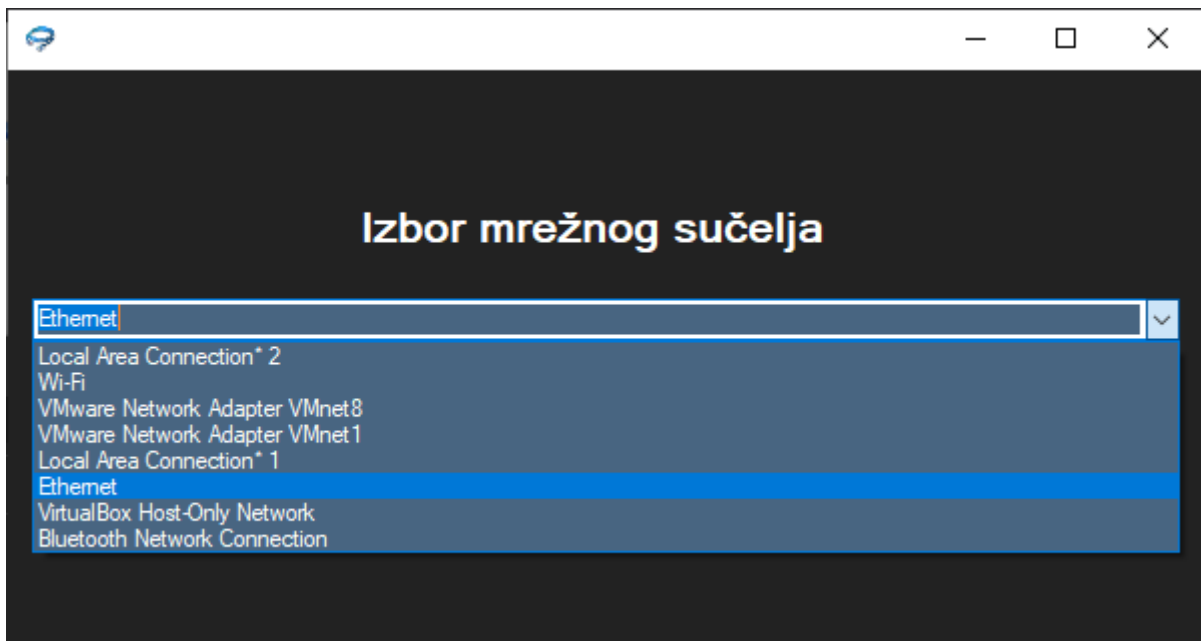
Izbor mrežnog sučelja

Ethernet

Local Area Connection* 2
Wi-Fi
VMware Network Adapter VMnet8
VMware Network Adapter VMnet1
Local Area Connection* 1
Ethernet
VirtualBox Host-Only Network
Bluetooth Network Connection